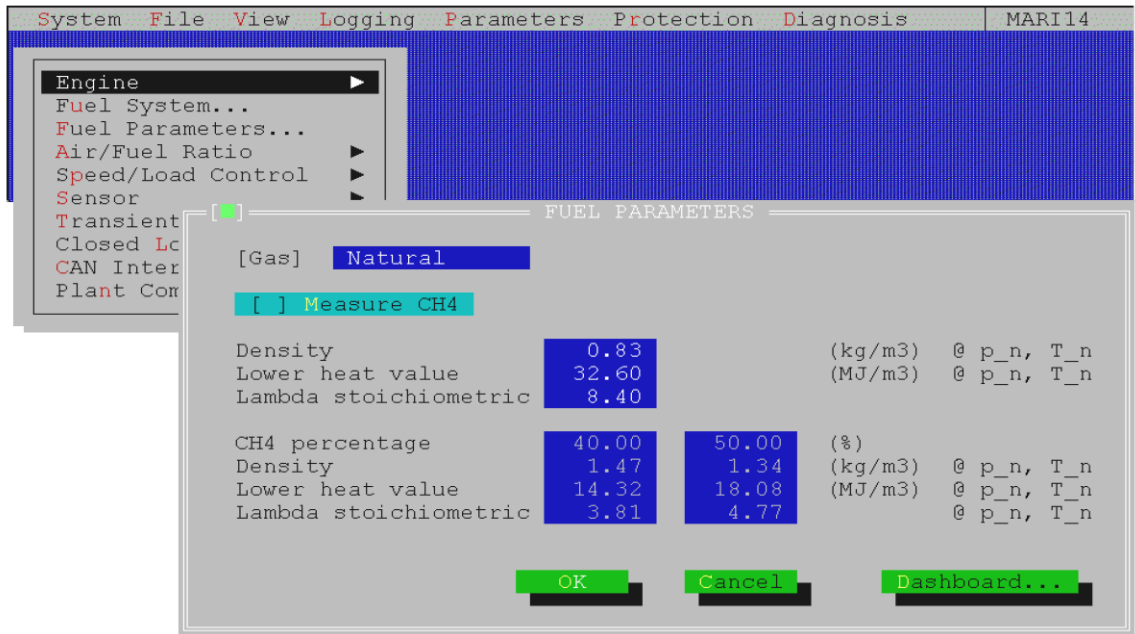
System File View Logging Parameters Protection Diagnosis MARI14

Engine ►
Fuel System...
Fuel Parameters...
Air/Fuel Ratio ►
Speed/Load Control ►
Sensor ►
Transient
Closed Lo
CAN Inter
Plant Com

[■] FUEL PARAMETERS

[Gas] Natural

[ ] Measure CH4

| | | | | |
|---|---|---|---|---|
| Density | 0.83 | | (kg/m3) | @ p_n, T_n |
| Lower heat value | 32.60 | | (MJ/m3) | @ p_n, T_n |
| Lambda stoichiometric | 8.40 | | | |
| CH4 percentage | 40.00 | 50.00 | (%) | |
| Density | 1.47 | 1.34 | (kg/m3) | @ p_n, T_n |
| Lower heat value | 14.32 | 18.08 | (MJ/m3) | @ p_n, T_n |
| Lambda stoichiometric | 3.81 | 4.77 | | @ p_n, T_n |

OK Cancel Dashboard...